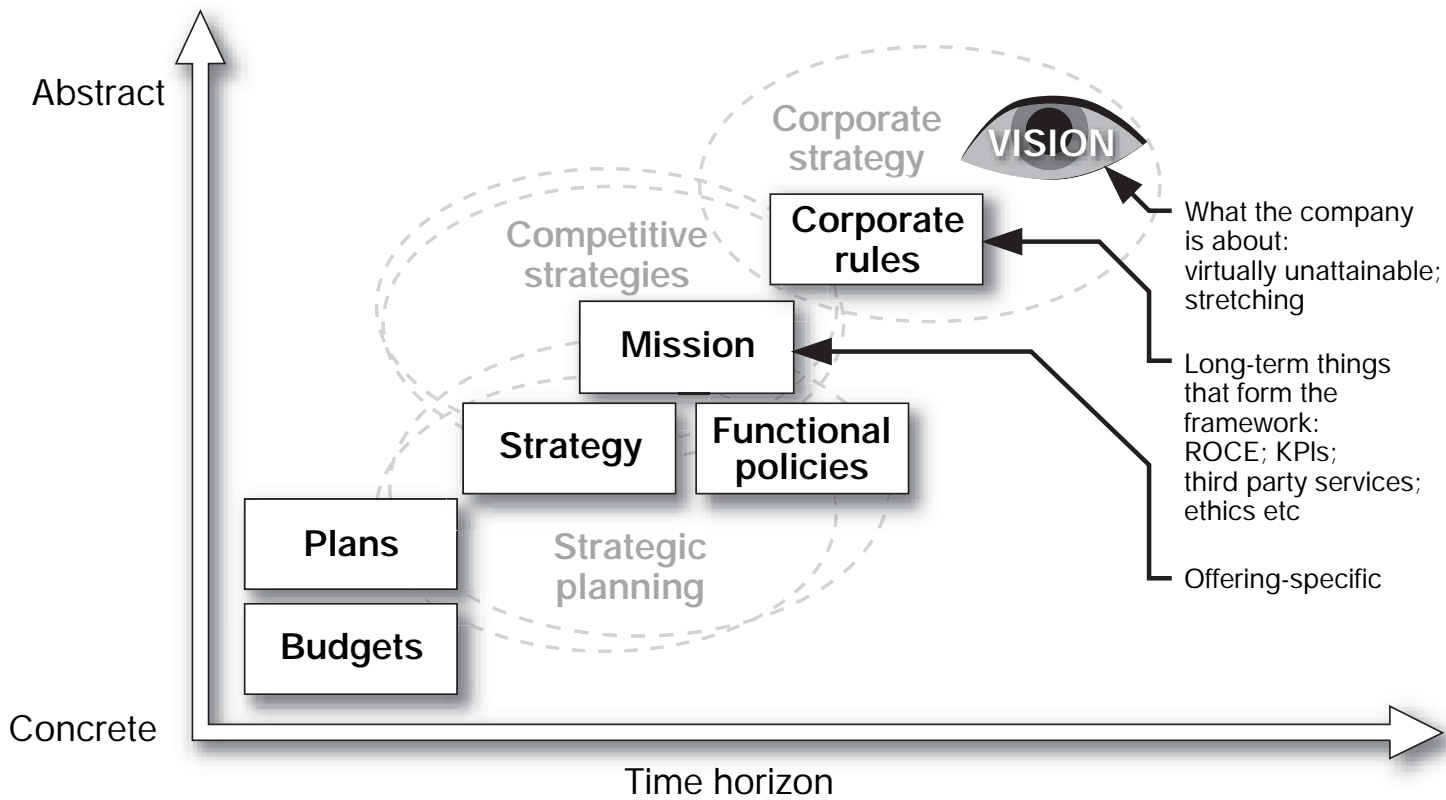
Abstract

Corporate strategy

VISION

Competitive strategies

Corporate rules

What the company is about: virtually unattainable; stretching

Mission

Long-term things that form the framework: ROCE; KPIs; third party services; ethics etc

Strategy

Functional policies

Plans

Strategic planning

Offering-specific

Budgets

Concrete

Time horizon